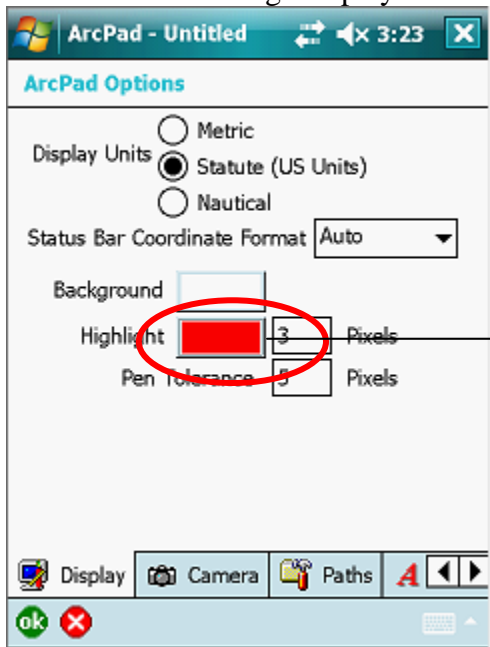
ArcPad - Untitled 3:23

ArcPad Options

Display Units
Metric
Statute (US Units)
Nautical

Status Bar Coordinate Format Auto

Background

Highlight 3 Pixels

Pen Tolerance 5 Pixels

Display Camera Paths

ok